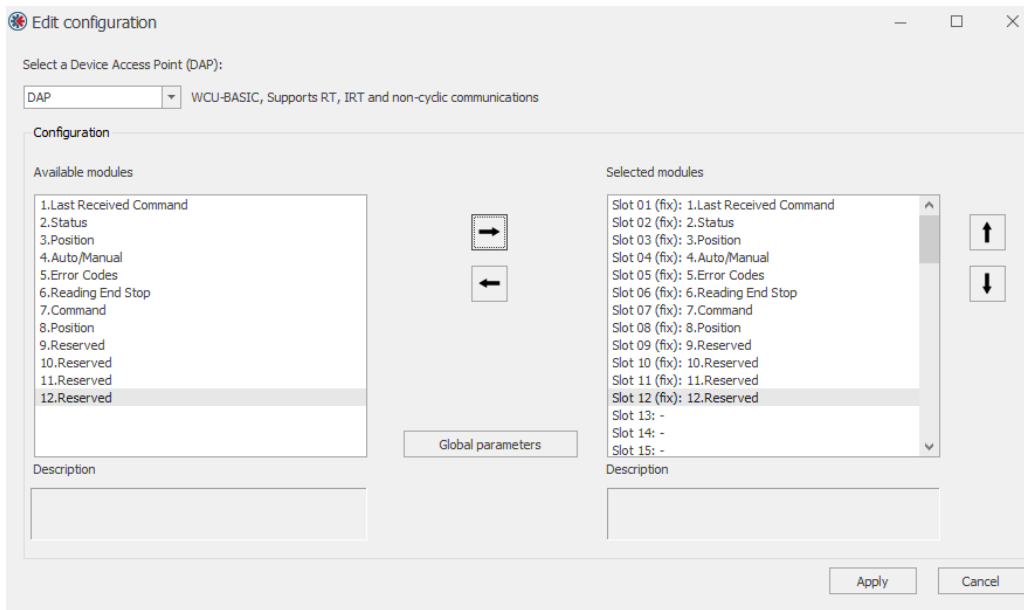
Edit configuration

Select a Device Access Point (DAP):

DAP

WCU-BASIC, Supports RT, IRT and non-cyclic communications

Configuration

Available modules

1.Last Received Command
2.Status
3.Position
4.Auto/Manual
5.Error Codes
6.Reading End Stop
7.Command
8.Position
9.Reserved
10.Reserved
11.Reserved
12.Reserved

Description

Global parameters

Selected modules

Slot 01 (fix): 1.Last Received Command
Slot 02 (fix): 2.Status
Slot 03 (fix): 3.Position
Slot 04 (fix): 4.Auto/Manual
Slot 05 (fix): 5.Error Codes
Slot 06 (fix): 6.Reading End Stop
Slot 07 (fix): 7.Command
Slot 08 (fix): 8.Position
Slot 09 (fix): 9.Reserved
Slot 10 (fix): 10.Reserved
Slot 11 (fix): 11.Reserved
Slot 12 (fix): 12.Reserved
Slot 13: -
Slot 14: -
Slot 15: -

Description

Apply

Cancel